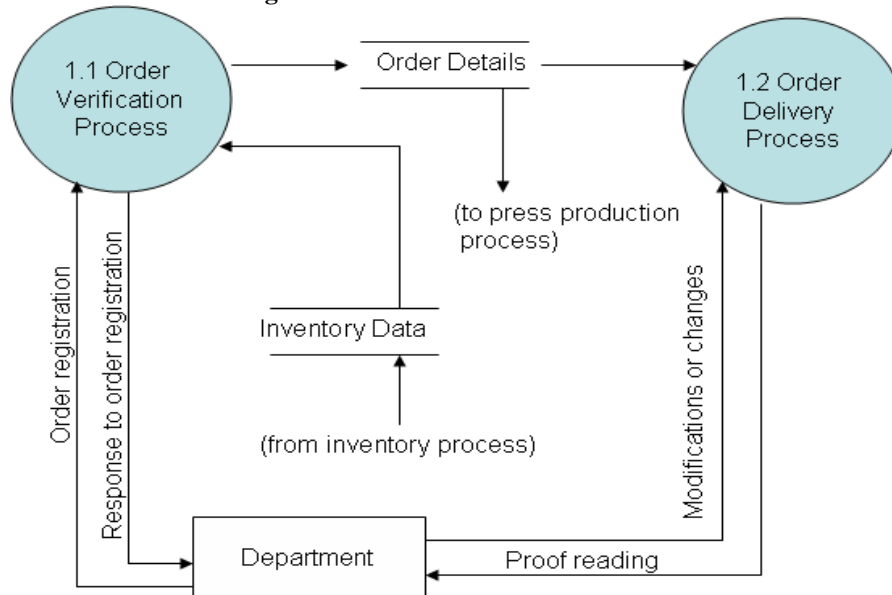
1.1 Order Verification Process

Order Details

1.2 Order Delivery Process

(to press production process)

Order registration

Response to order registration

Inventory Data

(from inventory process)

Modifications or changes

Department

Proof reading